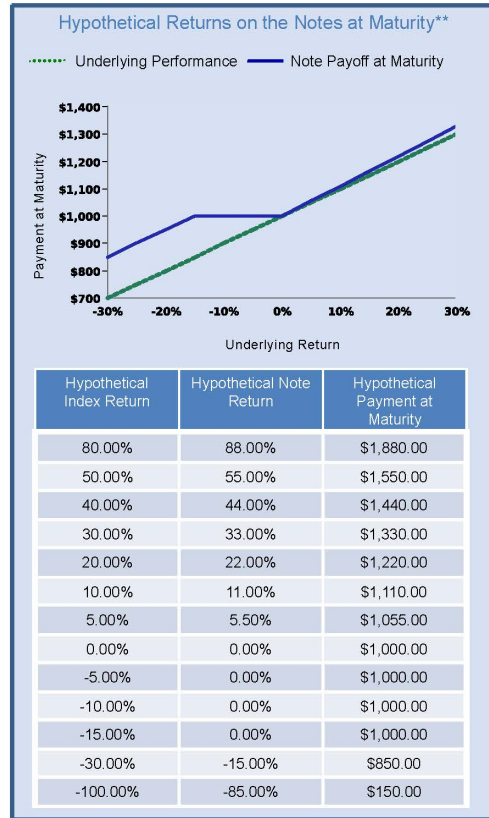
Hypothetical Returns on the Notes at Maturity**

Underlying Performance
Note Payoff at Maturity

Payment at Maturity

$1,400
$1,300
$1,200
$1,100
$1,000
$900
$800
$700

-30% -20% -10% 0% 10% 20% 30%

Underlying Return

| Hypothetical Index Return | Hypothetical Note Return | Hypothetical Payment at Maturity |
|---|---|---|
| 80.00% | 88.00% | $1,880.00 |
| 50.00% | 55.00% | $1,550.00 |
| 40.00% | 44.00% | $1,440.00 |
| 30.00% | 33.00% | $1,330.00 |
| 20.00% | 22.00% | $1,220.00 |
| 10.00% | 11.00% | $1,110.00 |
| 5.00% | 5.50% | $1,055.00 |
| 0.00% | 0.00% | $1,000.00 |
| -5.00% | 0.00% | $1,000.00 |
| -10.00% | 0.00% | $1,000.00 |
| -15.00% | 0.00% | $1,000.00 |
| -30.00% | -15.00% | $850.00 |
| -100.00% | -85.00% | $150.00 |